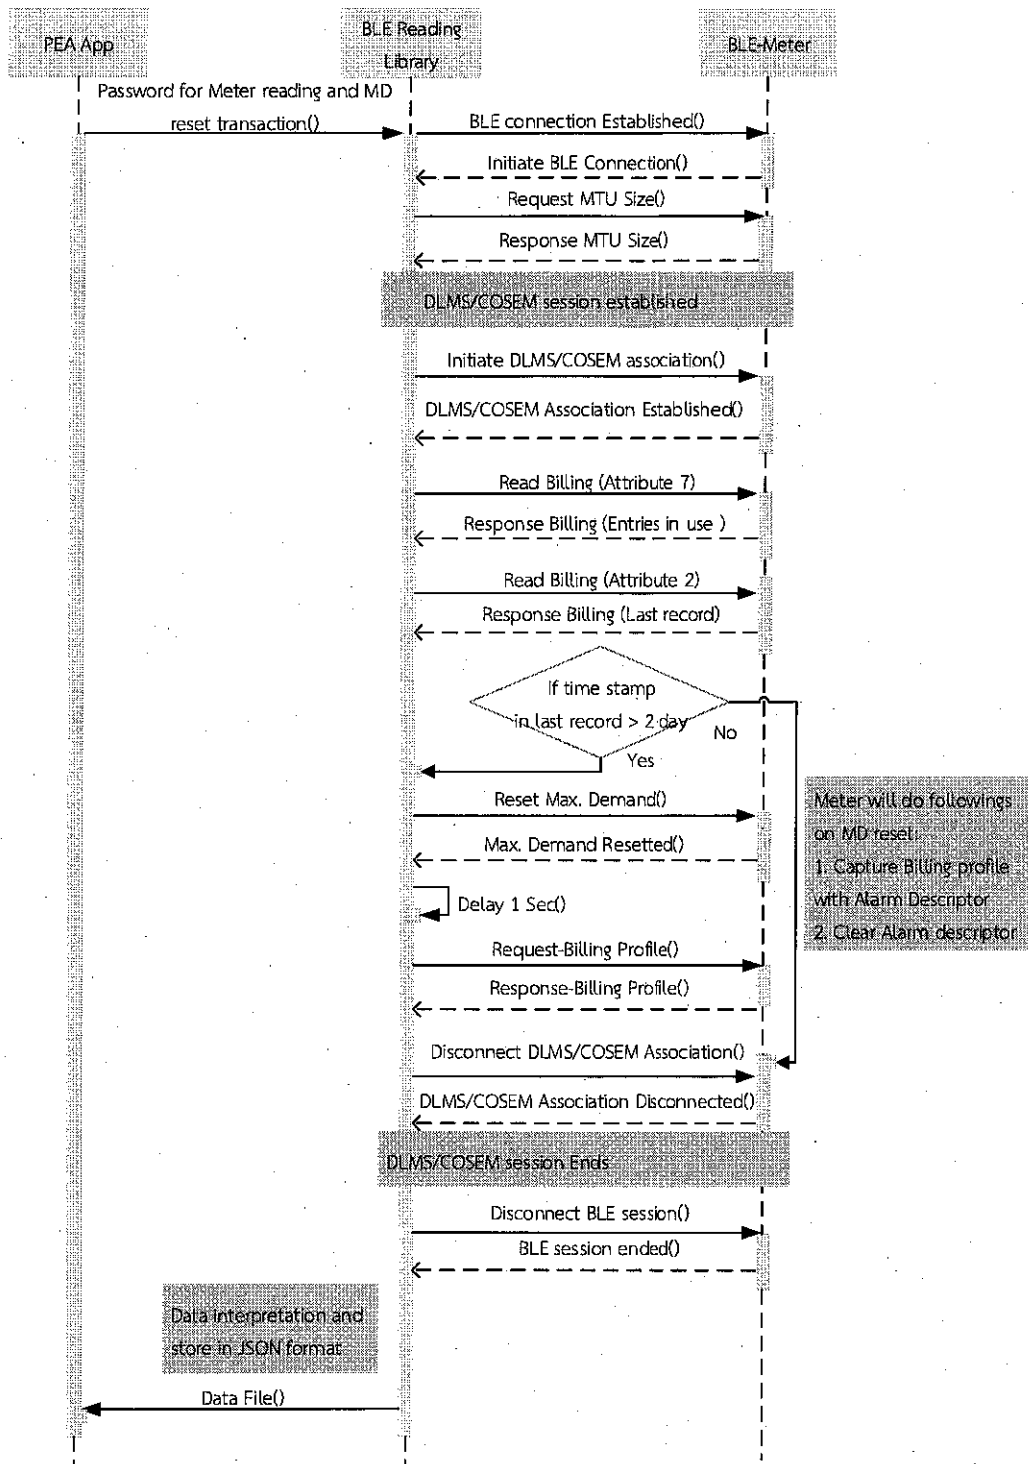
PEA App

BLE Reading Library

BLE-Meter

Password for Meter reading and MD reset transaction()

BLE connection Established()

Initiate BLE Connection()

Request MTU Size()

Response MTU Size()

DLMS/COSEM session established

Initiate DLMS/COSEM association()

DLMS/COSEM Association Established()

Read Billing (Attribute 7)

Response Billing (Entries in use )

Read Billing (Attribute 2)

Response Billing (Last record)

If time stamp in last record > 2 day

No

Yes

Reset Max. Demand()

Max. Demand Resetted()

Delay 1 Sec()

Request-Billing Profile()

Response-Billing Profile()

Disconnect DLMS/COSEM Association()

DLMS/COSEM Association Disconnected()

Meter will do followings on MD reset:
1. Capture Billing profile with Alarm Descriptor
2. Clear Alarm descriptor

DLMS/COSEM session Ends

Disconnect BLE session()

BLE session ended()

Data interpretation and store in JSON format

Data File()